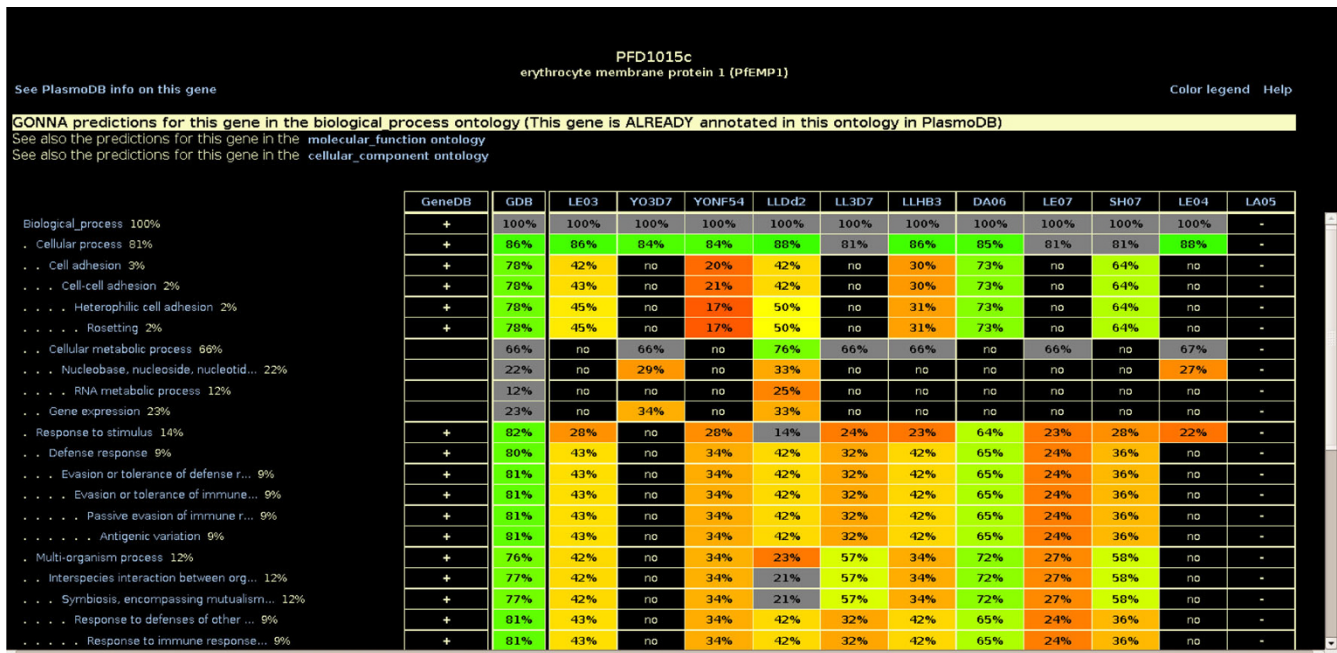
PFD1015c
erythrocyte membrane protein 1 (PfEMP1)

See PlasmoDB info on this gene

Color legend Help

GONNA predictions for this gene in the biological process ontology (This gene is ALREADY annotated in this ontology in PlasmoDB)
See also the predictions for this gene in the molecular_function ontology
See also the predictions for this gene in the cellular_component ontology

| | GeneDB | GDB | LE03 | YO3D7 | YONF54 | LLDd2 | LL3D7 | LLHB3 | DA06 | LE07 | SH07 | LE04 | LA05 |
|---|---|---|---|---|---|---|---|---|---|---|---|---|---|
| Biological_process 100% | + | 100% | 100% | 100% | 100% | 100% | 100% | 100% | 100% | 100% | 100% | 100% | - |
| . Cellular process 81% | + | 86% | 86% | 84% | 84% | 88% | 81% | 86% | 85% | 81% | 81% | 88% | - |
| . . Cell adhesion 3% | + | 78% | 42% | no | 20% | 42% | no | 30% | 73% | no | 64% | no | - |
| . . . Cell-cell adhesion 2% | + | 78% | 43% | no | 21% | 42% | no | 30% | 73% | no | 64% | no | - |
| . . . . Heterophilic cell adhesion 2% | + | 78% | 45% | no | 17% | 50% | no | 31% | 73% | no | 64% | no | - |
| . . . . . Rosetting 2% | + | 78% | 45% | no | 17% | 50% | no | 31% | 73% | no | 64% | no | - |
| . . Cellular metabolic process 66% | | 66% | no | 66% | no | 76% | 66% | 66% | no | 66% | no | 67% | - |
| . . . Nucleobase, nucleoside, nucleotid... 22% | | 22% | no | 29% | no | 33% | no | no | no | no | no | 27% | - |
| . . . . RNA metabolic process 12% | | 12% | no | no | no | 25% | no | no | no | no | no | no | - |
| . . . Gene expression 23% | | 23% | no | 34% | no | 33% | no | no | no | no | no | no | - |
| . Response to stimulus 14% | + | 82% | 28% | no | 28% | 14% | 24% | 23% | 64% | 23% | 28% | 22% | - |
| . . Defense response 9% | + | 80% | 43% | no | 34% | 42% | 32% | 42% | 65% | 24% | 36% | no | - |
| . . . Evasion or tolerance of defense r... 9% | + | 81% | 43% | no | 34% | 42% | 32% | 42% | 65% | 24% | 36% | no | - |
| . . . . Evasion or tolerance of immune... 9% | + | 81% | 43% | no | 34% | 42% | 32% | 42% | 65% | 24% | 36% | no | - |
| . . . . . Passive evasion of immune r... 9% | + | 81% | 43% | no | 34% | 42% | 32% | 42% | 65% | 24% | 36% | no | - |
| . . . . . . Antigenic variation 9% | + | 81% | 43% | no | 34% | 42% | 32% | 42% | 65% | 24% | 36% | no | - |
| . Multi-organism process 12% | + | 76% | 42% | no | 34% | 23% | 57% | 34% | 72% | 27% | 58% | no | - |
| . . Interspecies interaction between org... 12% | + | 77% | 42% | no | 34% | 21% | 57% | 34% | 72% | 27% | 58% | no | - |
| . . . Symbiosis, encompassing mutualism... 12% | + | 77% | 42% | no | 34% | 21% | 57% | 34% | 72% | 27% | 58% | no | - |
| . . . . Response to defenses of other ... 9% | + | 81% | 43% | no | 34% | 42% | 32% | 42% | 65% | 24% | 36% | no | - |
| . . . . . Response to immune response... 9% | + | 81% | 43% | no | 34% | 42% | 32% | 42% | 65% | 24% | 36% | no | - |